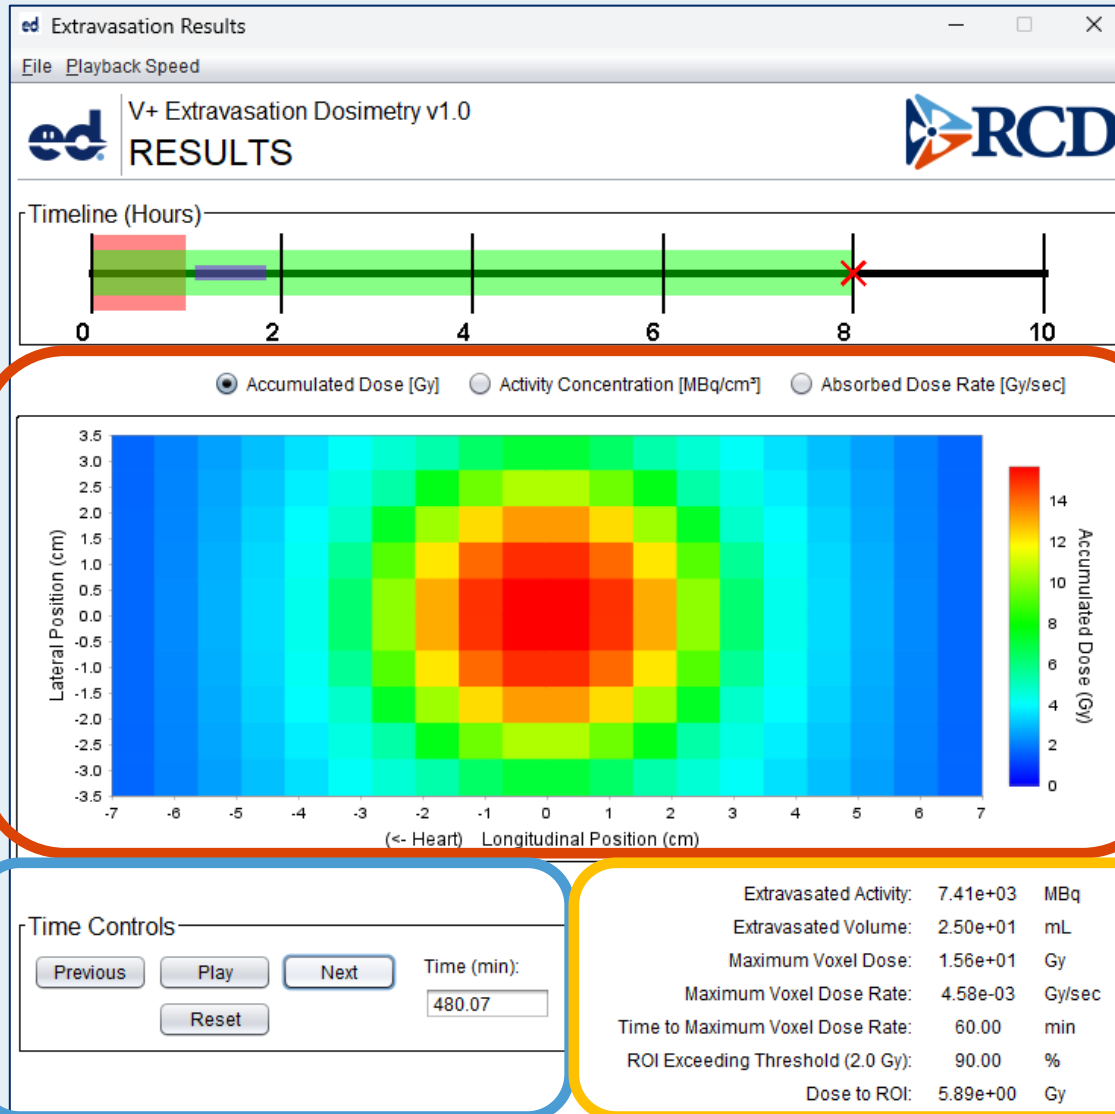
ed Extravasation Results

File Playback Speed

ed V+ Extravasation Dosimetry v1.0
RESULTS

RCD

Timeline (Hours)

0 2 4 6 8 10

Accumulated Dose [Gy]  Activity Concentration [MBq/cm³]  Absorbed Dose Rate [Gy/sec]

Lateral Position (cm)

3.5 3.0 2.5 2.0 1.5 1.0 0.5 0.0 -0.5 -1.0 -1.5 -2.0 -2.5 -3.0 -3.5

-7 -6 -5 -4 -3 -2 -1 0 1 2 3 4 5 6 7

(<- Heart) Longitudinal Position (cm)

14 12 10 8 6 4 2 0

Accumulated Dose (Gy)

Time Controls

Previous Play Next

Reset

Time (min):
480.07

| | | |
|---|---|---|
| Extravasated Activity: | 7.41e+03 | MBq |
| Extravasated Volume: | 2.50e+01 | mL |
| Maximum Voxel Dose: | 1.56e+01 | Gy |
| Maximum Voxel Dose Rate: | 4.58e-03 | Gy/sec |
| Time to Maximum Voxel Dose Rate: | 60.00 | min |
| ROI Exceeding Threshold (2.0 Gy): | 90.00 | % |
| Dose to ROI: | 5.89e+00 | Gy |